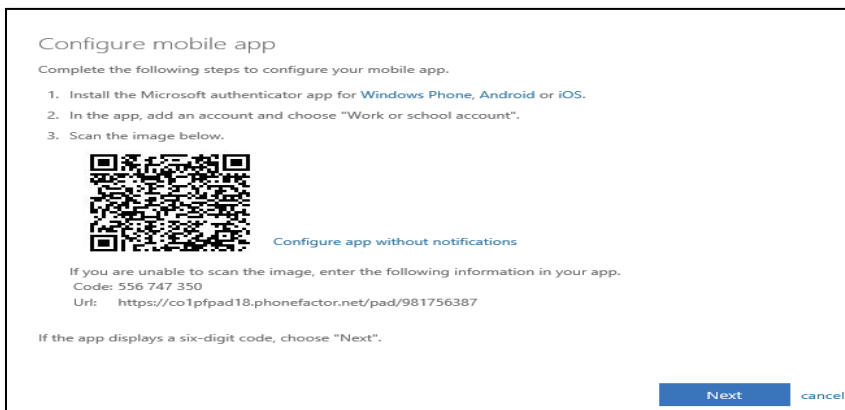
Configure mobile app

Complete the following steps to configure your mobile app.

1. Install the Microsoft authenticator app for Windows Phone, Android or iOS.
2. In the app, add an account and choose "Work or school account".
3. Scan the image below.

Configure app without notifications

If you are unable to scan the image, enter the following information in your app.
Code: 556 747 350
Url: https://co1pfpad18.phonefactor.net/pad/981756387

If the app displays a six-digit code, choose "Next".

Next cancel